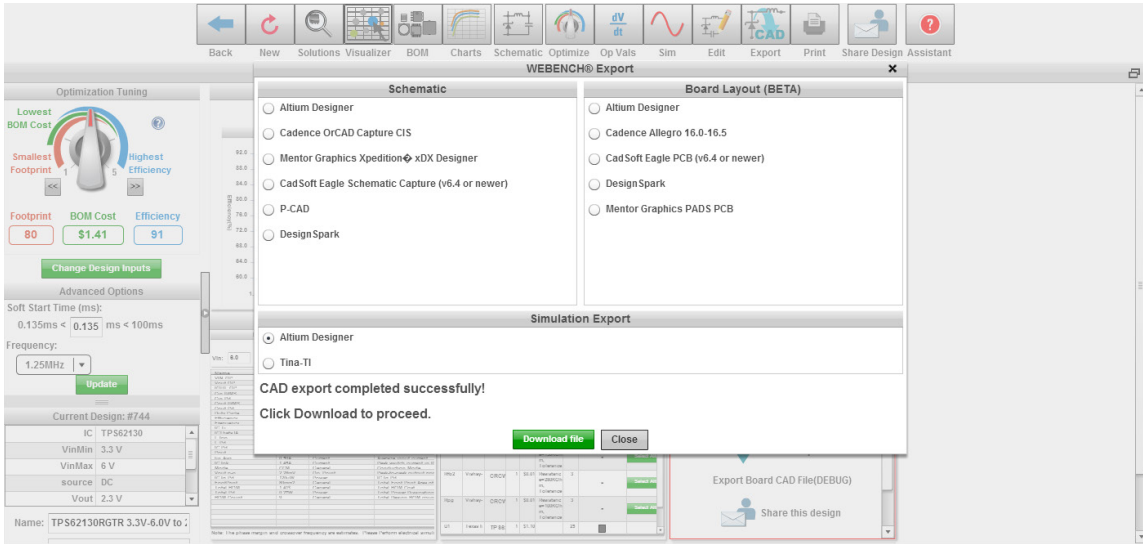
Back New Solutions Visualizer BOM Charts Schematic Optimize Op Vals Sim Edit Export Print Share Design Assistant

WEBENCH® Export ×

Optimization Tuning

Lowest BOM Cost

Smallest Footprint

Highest Efficiency

1 5

<< >>

Footprint BOM Cost Efficiency

80 $1.41 91

Change Design Inputs

Advanced Options

Soft Start Time (ms):

0.135ms < 0.135 ms < 100ms

Frequency:

1.25MHz

Update

Current Design: #744

| IC | TPS62130 |
|---|---|
| VinMin | 3.3 V |
| VinMax | 6 V |
| source | DC |
| Vout | 2.3 V |

Name: TPS62130RGTR 3.3V-6.0V to 2

Schematic

Altium Designer

Cadence OrCAD Capture CIS

Mentor Graphics Xpedition� xDX Designer

CadSoft Eagle Schematic Capture (v6.4 or newer)

P-CAD

DesignSpark

Board Layout (BETA)

Altium Designer

Cadence Allegro 16.0-16.5

CadSoft Eagle PCB (v6.4 or newer)

DesignSpark

Mentor Graphics PADS PCB

Simulation Export

Altium Designer

Tina-TI

CAD export completed successfully!

Click Download to proceed.

Download file Close

Export Board CAD File(DEBUG)

Share this design